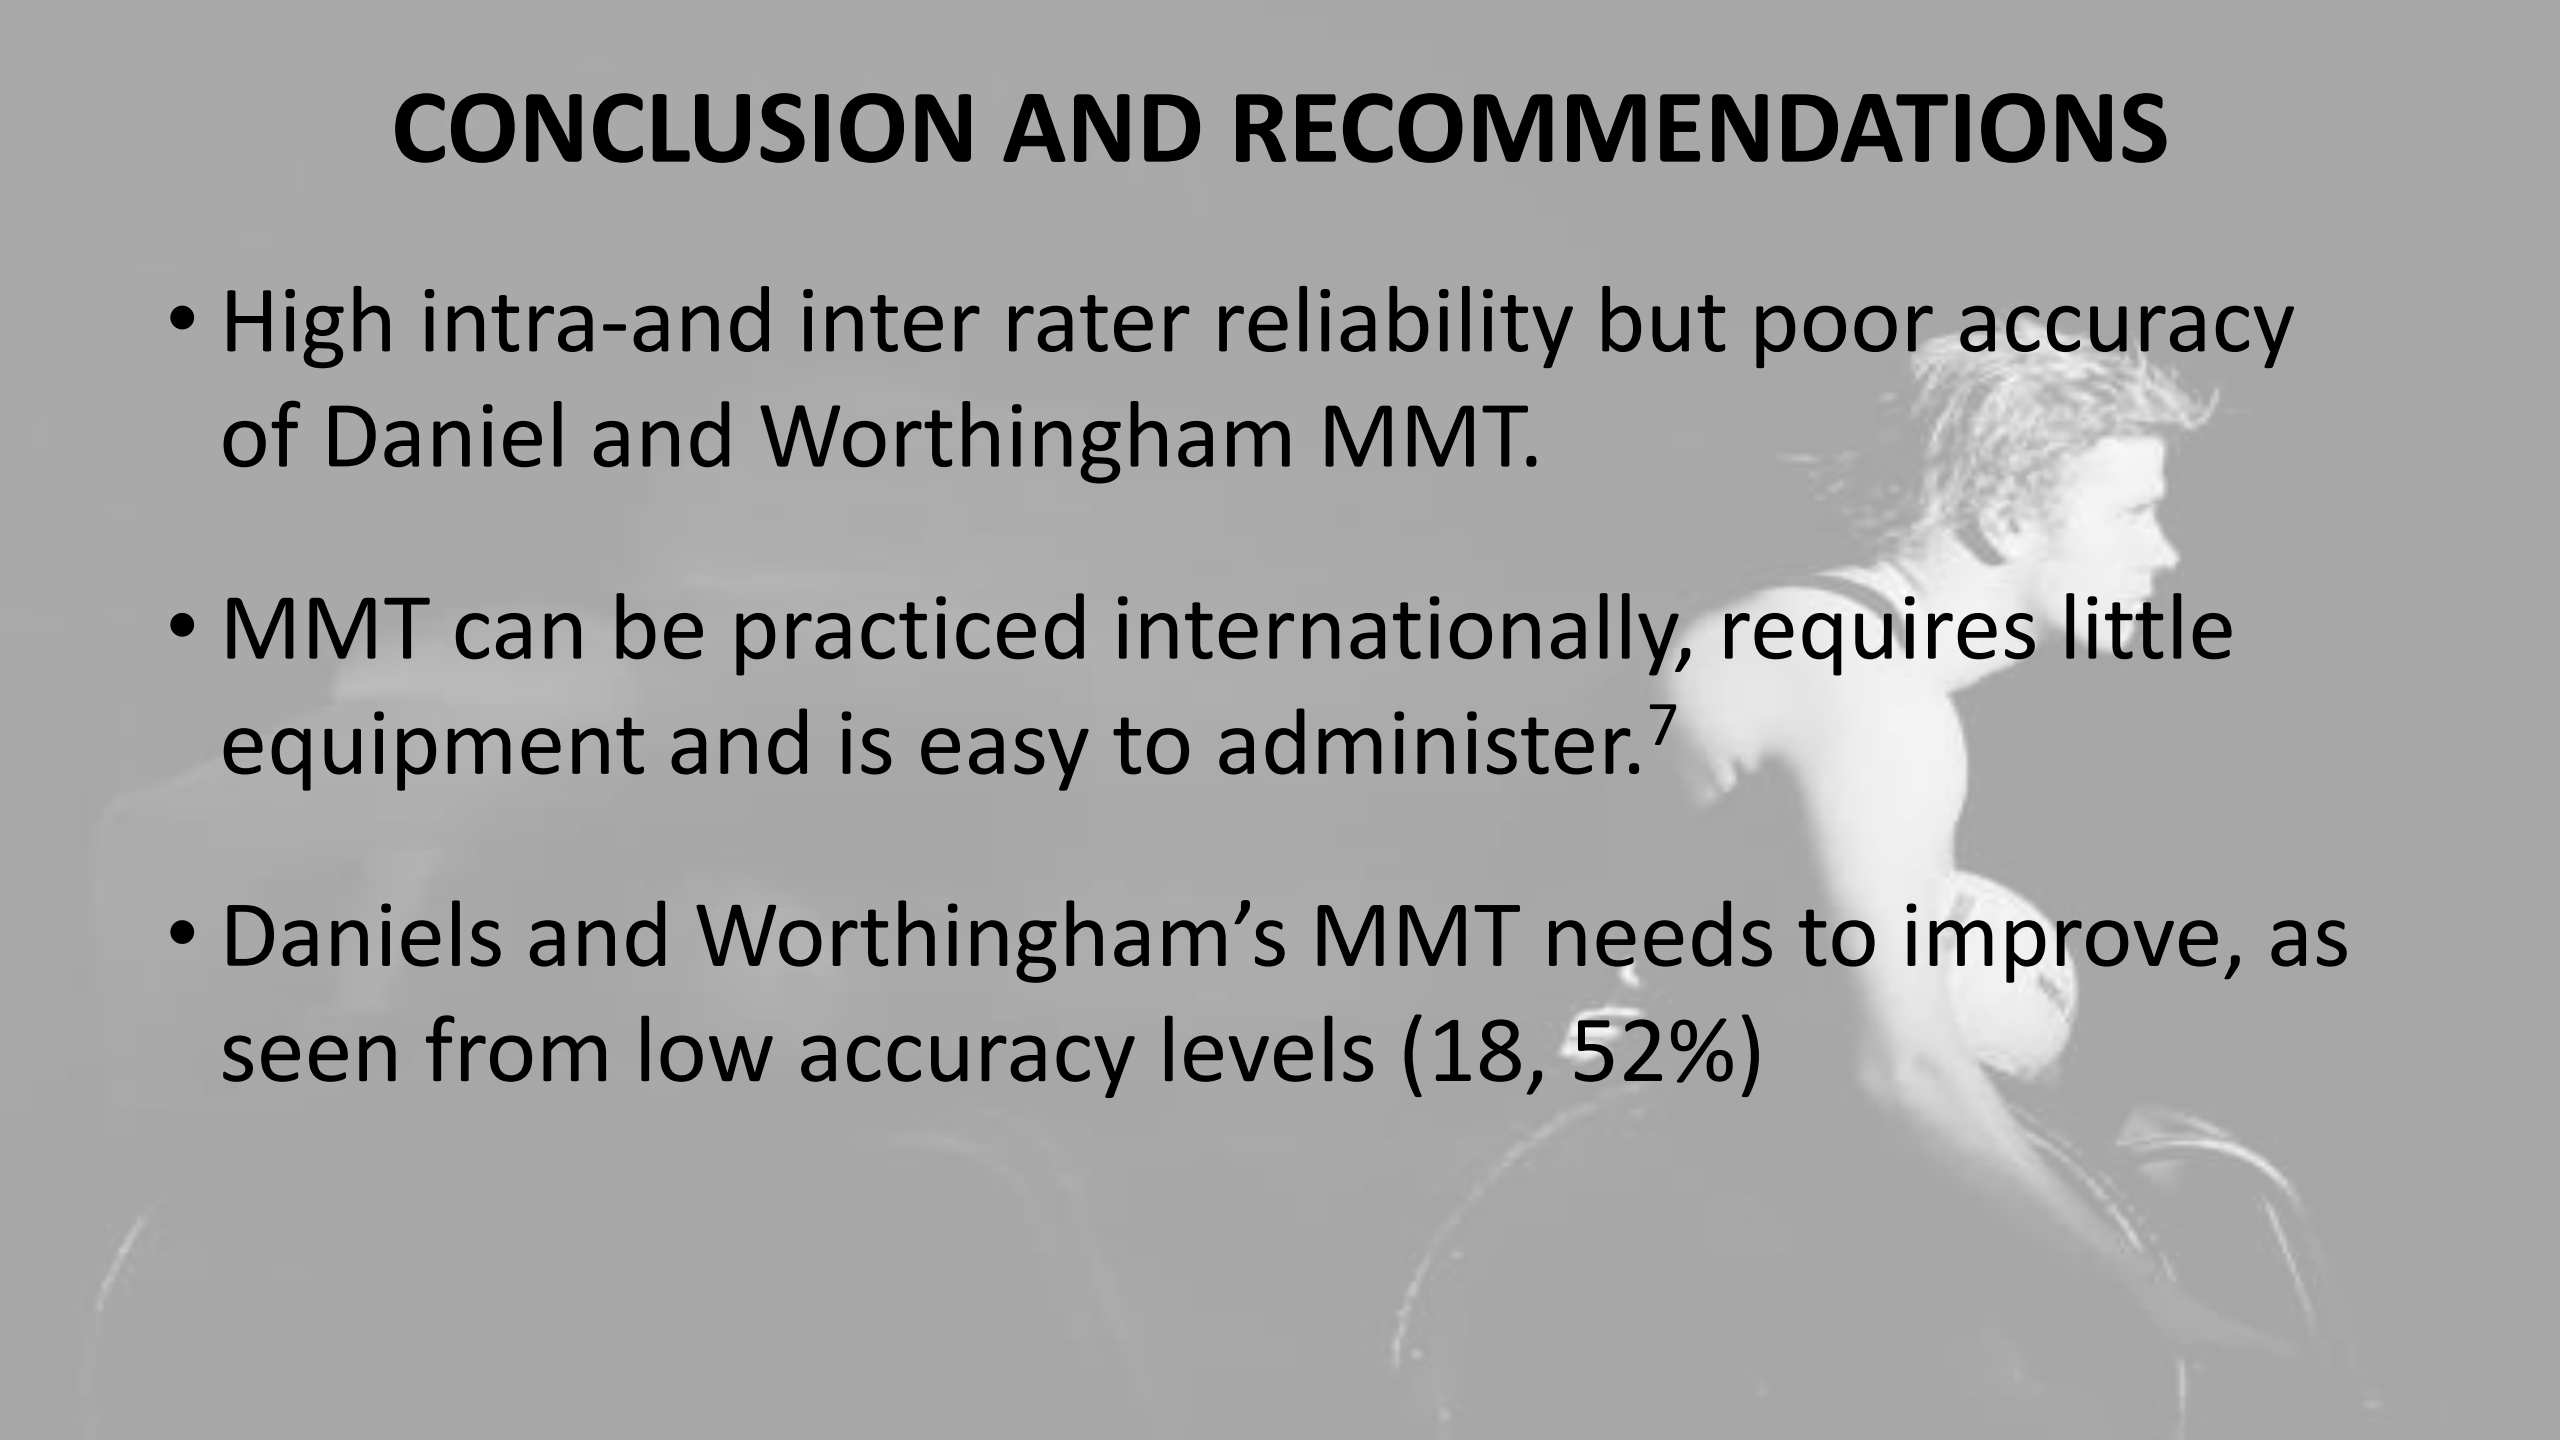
CONCLUSION AND RECOMMENDATIONS

• High intra-and inter rater reliability but poor accuracy of Daniel and Worthingham MMT.

• MMT can be practiced internationally, requires little equipment and is easy to administer.$^{7}$

• Daniels and Worthingham’s MMT needs to improve, as seen from low accuracy levels (18, 52%)